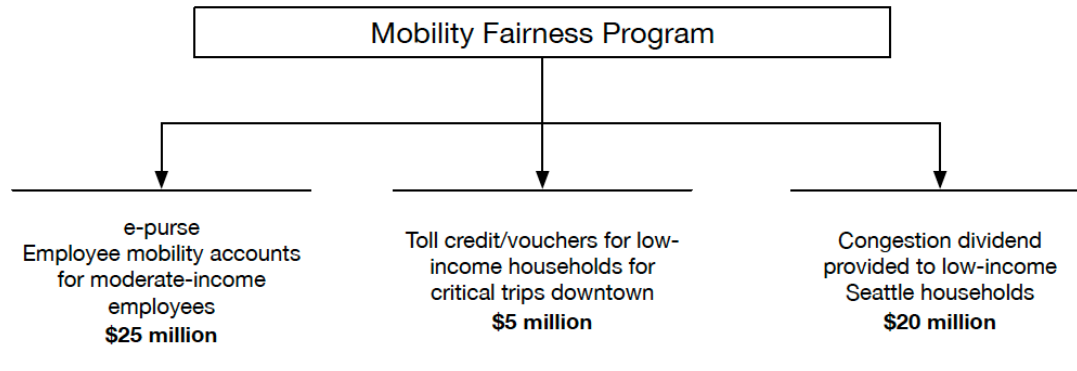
Mobility Fairness Program

e-purse
Employee mobility accounts for moderate-income employees
**$25 million**

Toll credit/vouchers for low-income households for critical trips downtown
**$5 million**

Congestion dividend provided to low-income Seattle households
**$20 million**